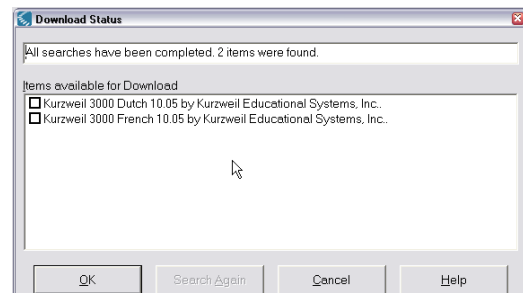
Download Status

All searches have been completed. 2 items were found.

Items available for Download

☐ Kurzweil 3000 Dutch 10.05 by Kurzweil Educational Systems, Inc..
☐ Kurzweil 3000 French 10.05 by Kurzweil Educational Systems, Inc..

OK | Search Again | Cancel | Help